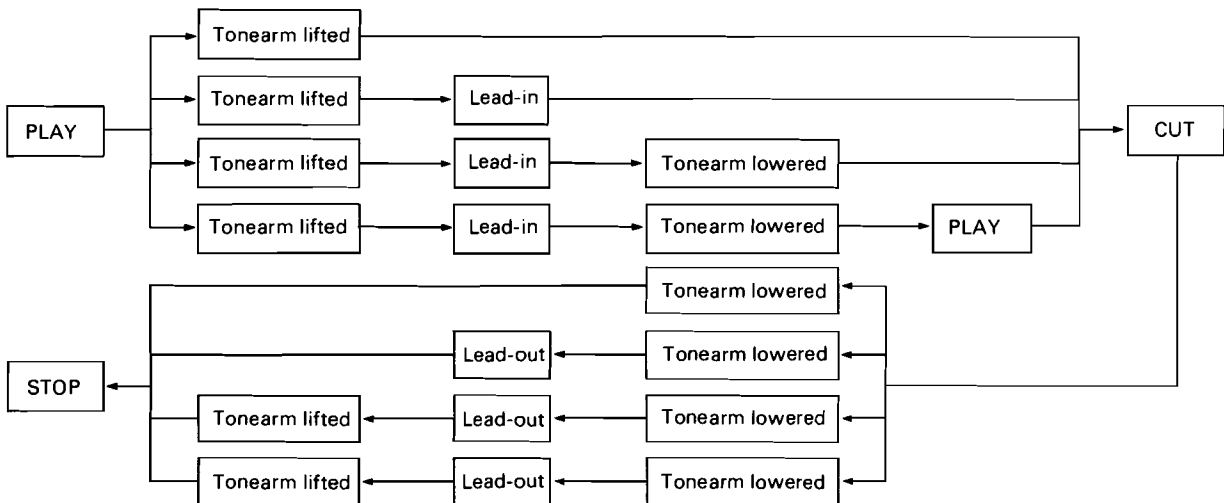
PLAY

Tonearm lifted

Tonearm lifted

Lead-in

Tonearm lifted

Lead-in

Tonearm lowered

Tonearm lifted

Lead-in

Tonearm lowered

PLAY

CUT

Tonearm lowered

Lead-out

Tonearm lowered

STOP

Tonearm lifted

Lead-out

Tonearm lowered

Tonearm lifted

Lead-out

Tonearm lowered